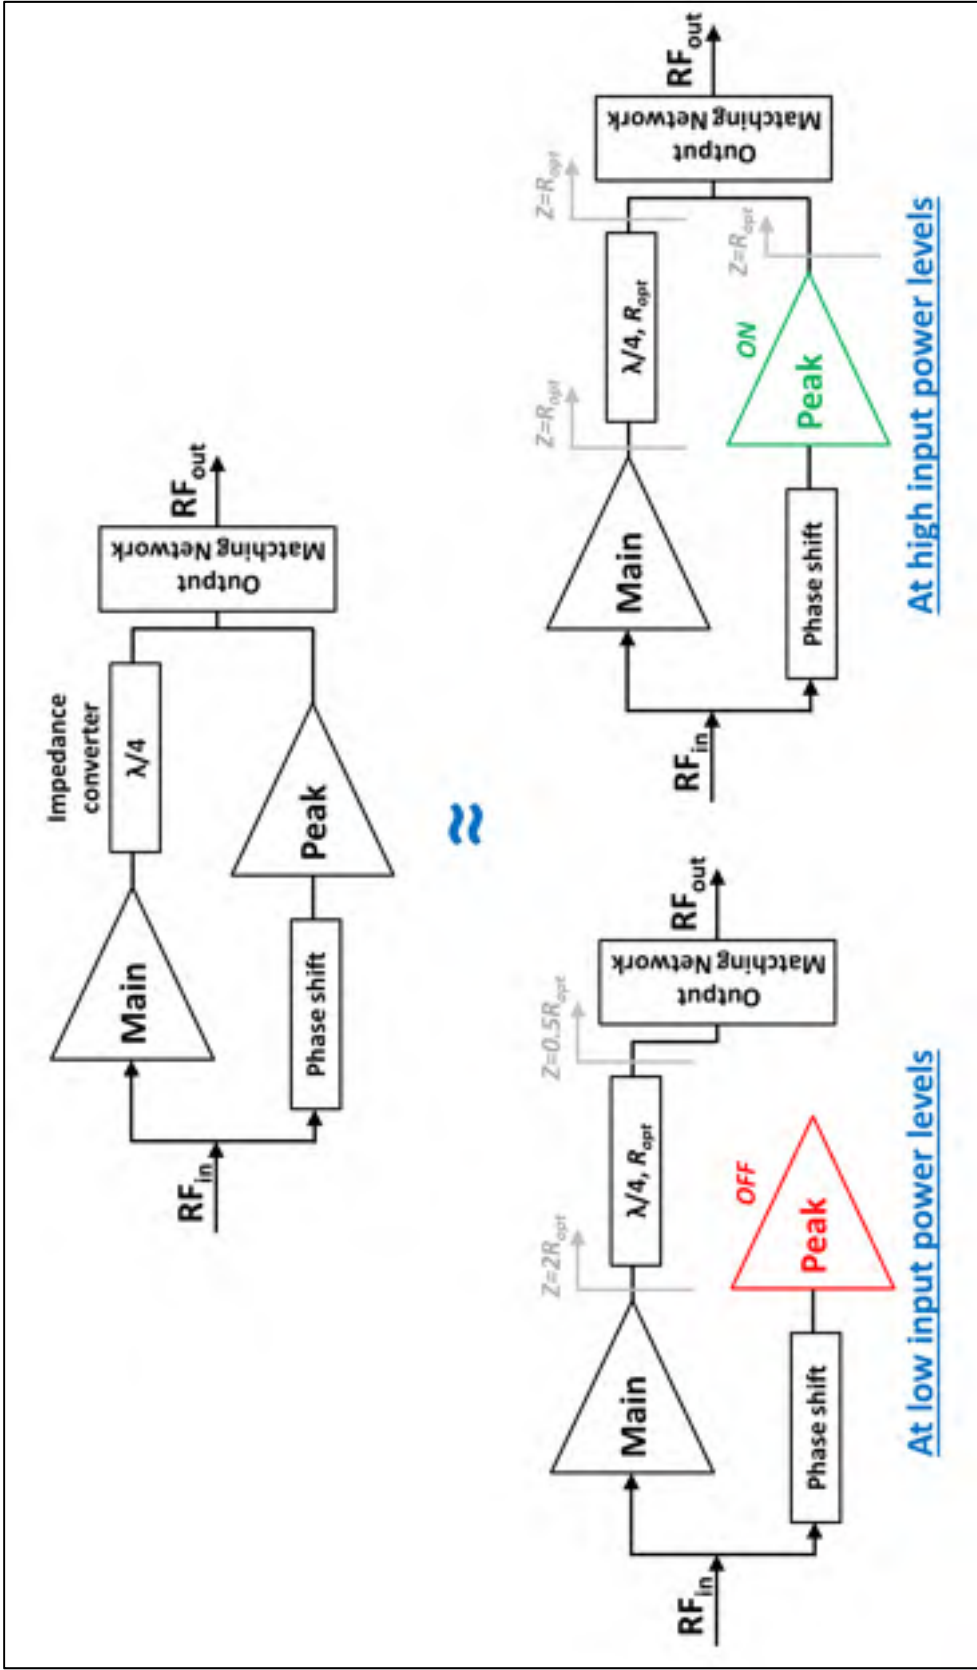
$RF_{in}$

Main

Phase shift

Peak

Impedance converter

$\lambda/4$

Output Matching Network

$RF_{out}$

≈

$RF_{in}$

Main

Phase shift

Peak

OFF

$Z=2R_{opt}$

$\lambda/4, R_{opt}$

$Z=0.5R_{opt}$

Output Matching Network

$RF_{out}$

At low input power levels

$RF_{in}$

Main

Phase shift

Peak

ON

$Z=R_{opt}$

$\lambda/4, R_{opt}$

$Z=R_{opt}$

$Z=R_{opt}$

Output Matching Network

$RF_{out}$

At high input power levels